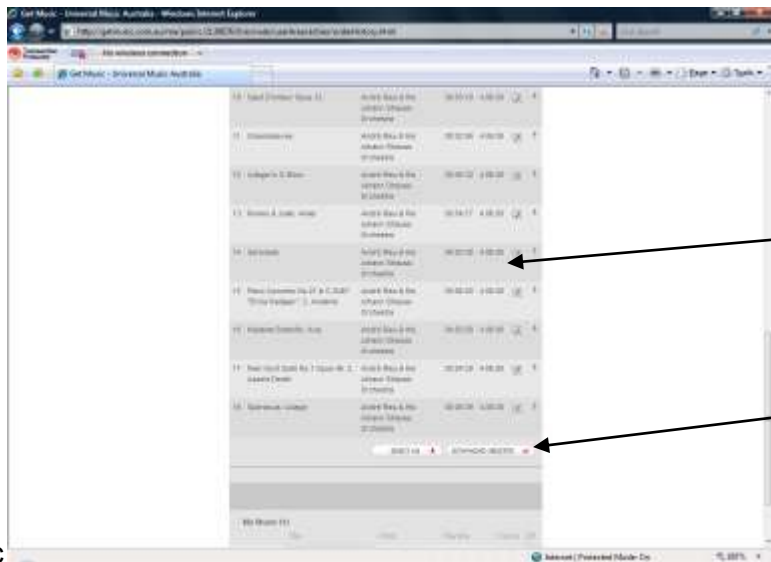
Get Music - Universal Music Australia - Windows Internet Explorer

Get Music - Universal Music Australia

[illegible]

André Rieu & the Johann Strauss Orchestra

André Rieu & the Johann Strauss Orchestra

André Rieu & the Johann Strauss Orchestra

André Rieu & the Johann Strauss Orchestra

André Rieu & the Johann Strauss Orchestra

André Rieu & the Johann Strauss Orchestra

André Rieu & the Johann Strauss Orchestra

André Rieu & the Johann Strauss Orchestra

André Rieu & the Johann Strauss Orchestra

My Music

Internet | Protected Mode: On

c